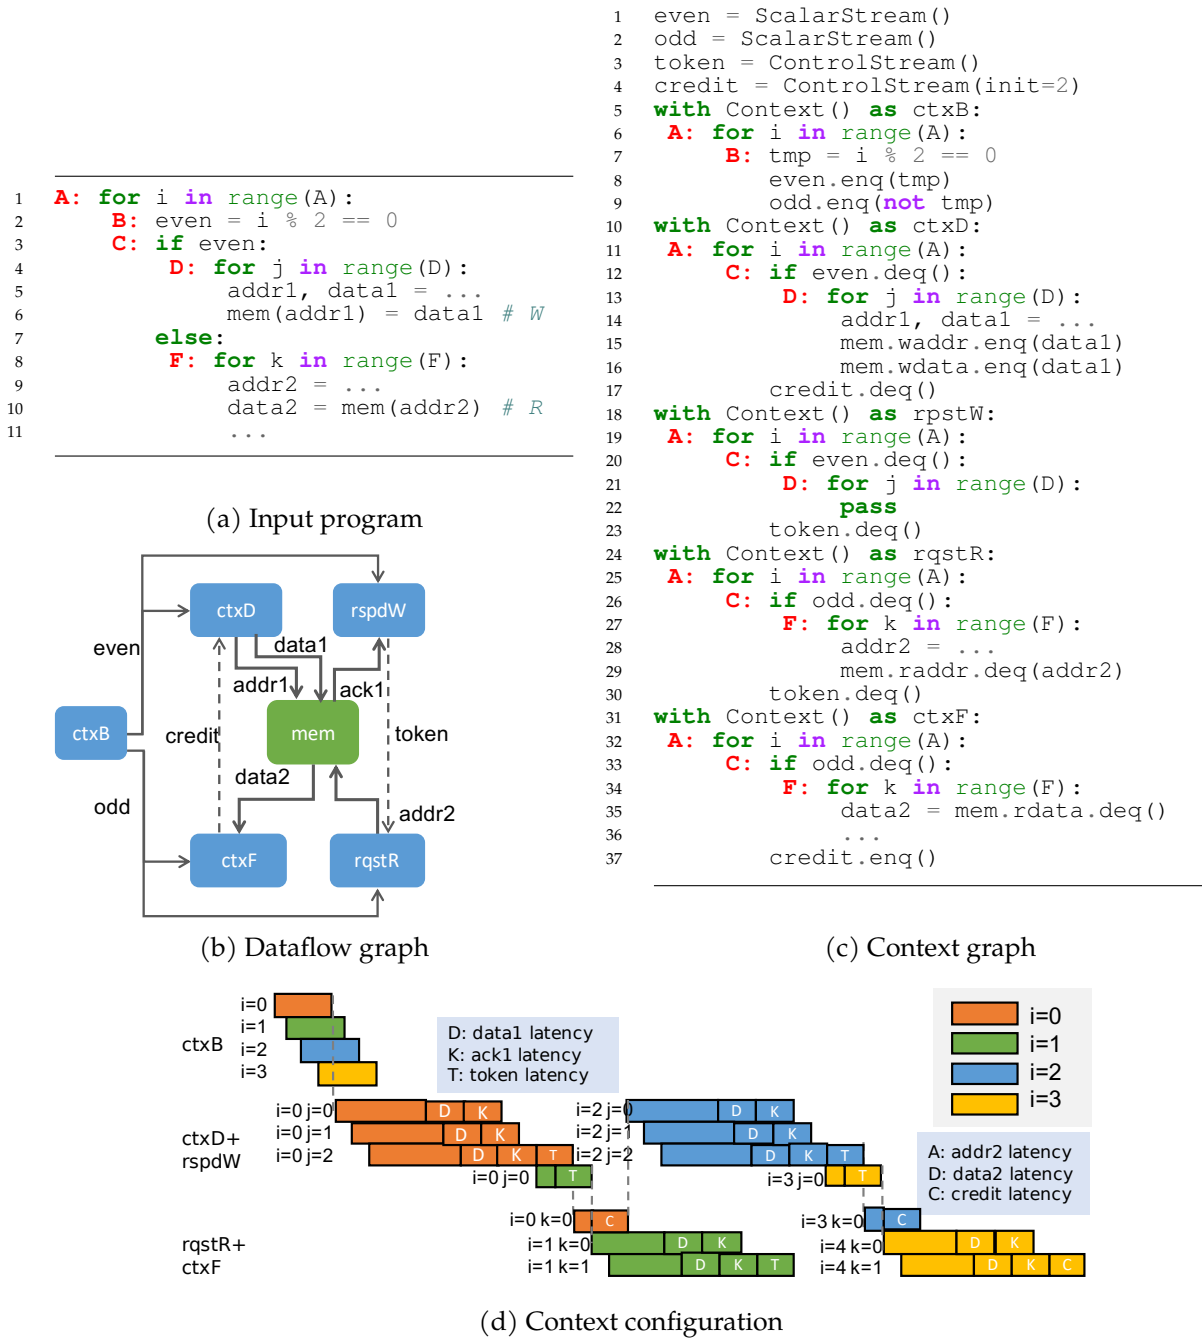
1 A: for i in range(A):
2 B: even = i % 2 == 0
3 C: if even:
4 D: for j in range(D):
5 addr1, data1 = ...
6 mem(addr1) = data1 # W
7 else:
8 F: for k in range(F):
9 addr2 = ...
10 data2 = mem(addr2) # R
11 ...

(a) Input program

ctxD
rspdW
even
data1
addr1
ack1
ctxB
credit
mem
token
data2
odd
addr2
ctxF
rqstR

(b) Dataflow graph

1 even = ScalarStream()
2 odd = ScalarStream()
3 token = ControlStream()
4 credit = ControlStream(init=2)
5 with Context() as ctxB:
6 A: for i in range(A):
7 B: tmp = i % 2 == 0
8 even.enq(tmp)
9 odd.enq(not tmp)
10 with Context() as ctxD:
11 A: for i in range(A):
12 C: if even.deq():
13 D: for j in range(D):
14 addr1, data1 = ...
15 mem.waddr.enq(data1)
16 mem.wdata.enq(data1)
17 credit.deq()
18 with Context() as rpstW:
19 A: for i in range(A):
20 C: if even.deq():
21 D: for j in range(D):
22 pass
23 token.deq()
24 with Context() as rqstR:
25 A: for i in range(A):
26 C: if odd.deq():
27 F: for k in range(F):
28 addr2 = ...
29 mem.raddr.deq(addr2)
30 token.deq()
31 with Context() as ctxF:
32 A: for i in range(A):
33 C: if odd.deq():
34 F: for k in range(F):
35 data2 = mem.rdata.deq()
36 ...
37 credit.enq()

(c) Context graph

ctxB
i=0
i=1
i=2
i=3
D: data1 latency
K: ack1 latency
T: token latency
i=0
i=1
i=2
i=3
ctxD+ rspdW
i=0 j=0
i=0 j=1
i=0 j=2
D K
D K
D K T
i=0 j=0
T
i=2 j=0
i=2 j=1
i=2 j=2
D K
D K
D K T
i=3 j=0
T
A: addr2 latency
D: data2 latency
C: credit latency
rqstR+ ctxF
i=0 k=0
C
i=1 k=0
i=1 k=1
D K
D K T
i=3 k=0
C
i=4 k=0
i=4 k=1
D K
D K C

(d) Context configuration